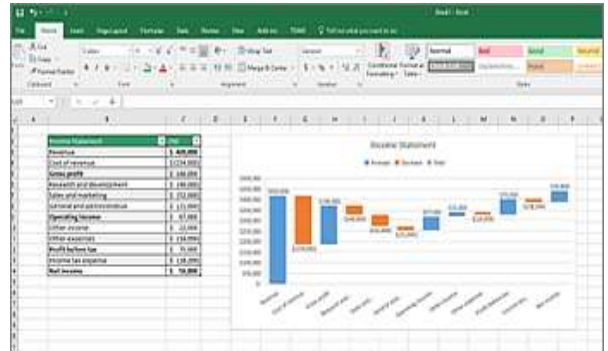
Book1 - Excel

File Home Insert Page Layout Formulas Data Review View Add-ins TEAM Tell me what you want to do

Cut
Copy
Format Painter
Clipboard
Calibri
Font
Wrap Text
Merge & Center
Alignment
General
Number
Conditional Formatting
Format as Table
Normal
Bad
Good
Neutral
Check Cell
Explanatory
Input
Linked Cell
Styles

| Income Statement | FY |
|---|---|
| Revenue | $ 420,000 |
| Cost of revenue | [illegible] |
| Gross profit | $ 186,000 |
| Research and development | $ (48,000) |
| Sales and marketing | $ (33,000) |
| General and administrative | $ (25,000) |
| Operating income | $ 67,000 |
| Other income | $ 22,000 |
| Other expenses | $ (14,000) |
| Profit before tax | $ 75,000 |
| Income tax expense | $ (18,000) |
| Net income | $ 58,000 |

Income Statement

Increase Decrease Total

450,000
400,000
350,000
300,000
250,000
200,000
150,000
100,000
50,000
0

Revenue
Cost of revenue
Gross profit
Research and...
Sales and...
General and...
Operating income
Other income
Other expenses
Profit before tax
Income tax...
Net income